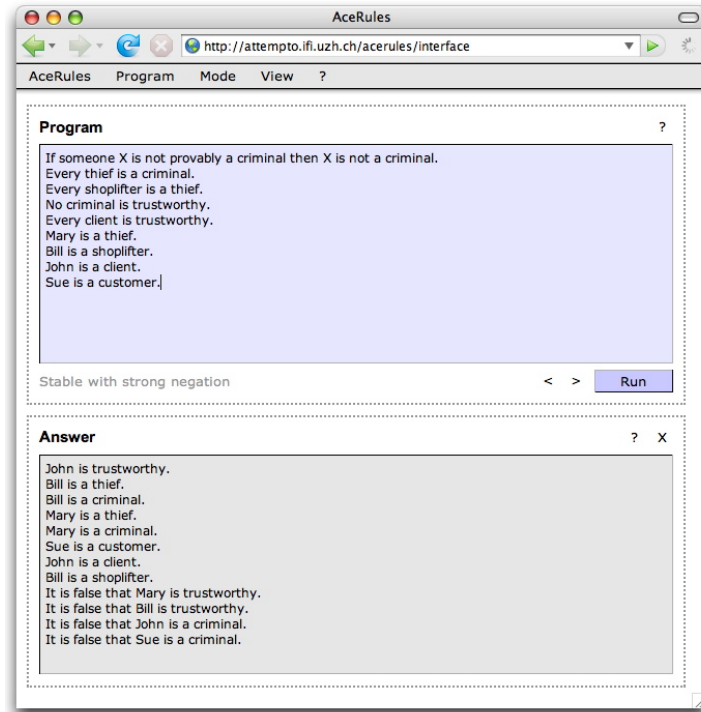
AceRules

http://attempto.ifi.uzh.ch/acerules/interface

AceRules Program Mode View ?

Program ?

If someone X is not provably a criminal then X is not a criminal.
Every thief is a criminal.
Every shoplifter is a thief.
No criminal is trustworthy.
Every client is trustworthy.
Mary is a thief.
Bill is a shoplifter.
John is a client.
Sue is a customer.

Stable with strong negation < > Run

Answer ? X

John is trustworthy.
Bill is a thief.
Bill is a criminal.
Mary is a thief.
Mary is a criminal.
Sue is a customer.
John is a client.
Bill is a shoplifter.
It is false that Mary is trustworthy.
It is false that Bill is trustworthy.
It is false that John is a criminal.
It is false that Sue is a criminal.